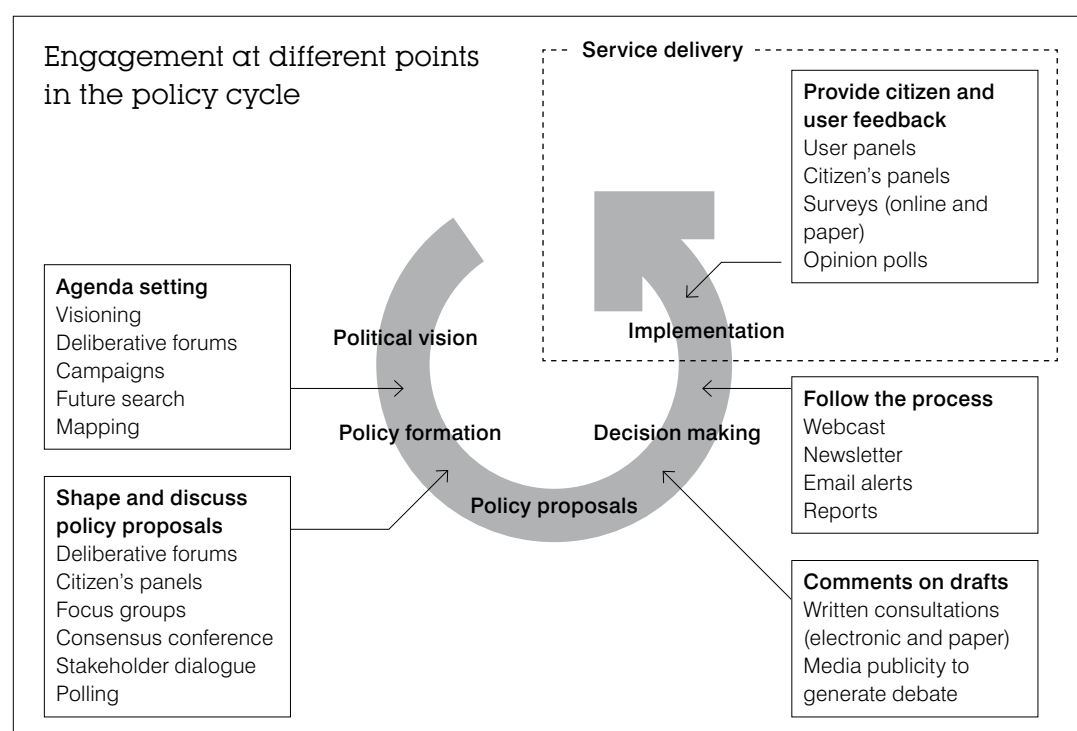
Engagement at different points in the policy cycle

Service delivery

Provide citizen and user feedback
User panels
Citizen's panels
Surveys (online and paper)
Opinion polls

Agenda setting
Visioning
Deliberative forums
Campaigns
Future search
Mapping

Political vision

Implementation

Policy formation

Decision making

Follow the process
Webcast
Newsletter
Email alerts
Reports

Shape and discuss policy proposals
Deliberative forums
Citizen's panels
Focus groups
Consensus conference
Stakeholder dialogue
Polling

Policy proposals

Comments on drafts
Written consultations (electronic and paper)
Media publicity to generate debate